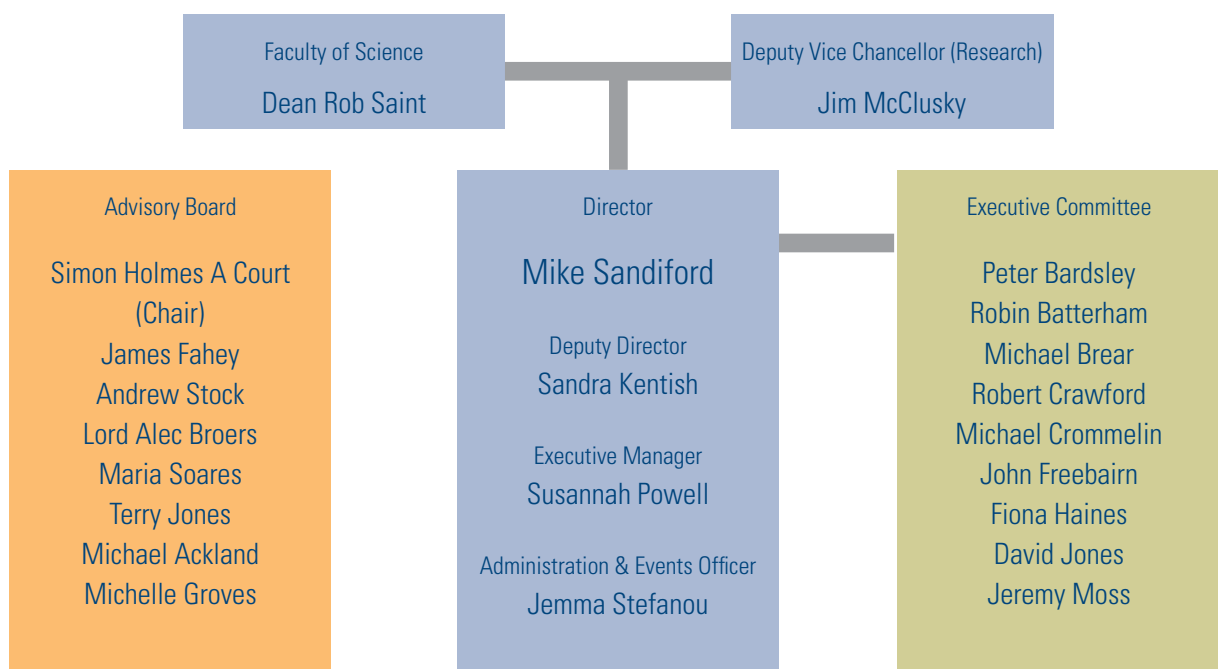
Faculty of Science
Dean Rob Saint

Deputy Vice Chancellor (Research)
Jim McClusky

Advisory Board

Simon Holmes A Court (Chair)
James Fahey
Andrew Stock
Lord Alec Broers
Maria Soares
Terry Jones
Michael Ackland
Michelle Groves

Director

Mike Sandiford

Deputy Director
Sandra Kentish

Executive Manager
Susannah Powell

Administration & Events Officer
Jemma Stefanou

Executive Committee

Peter Bardsley
Robin Batterham
Michael Brear
Robert Crawford
Michael Crommelin
John Freebairn
Fiona Haines
David Jones
Jeremy Moss